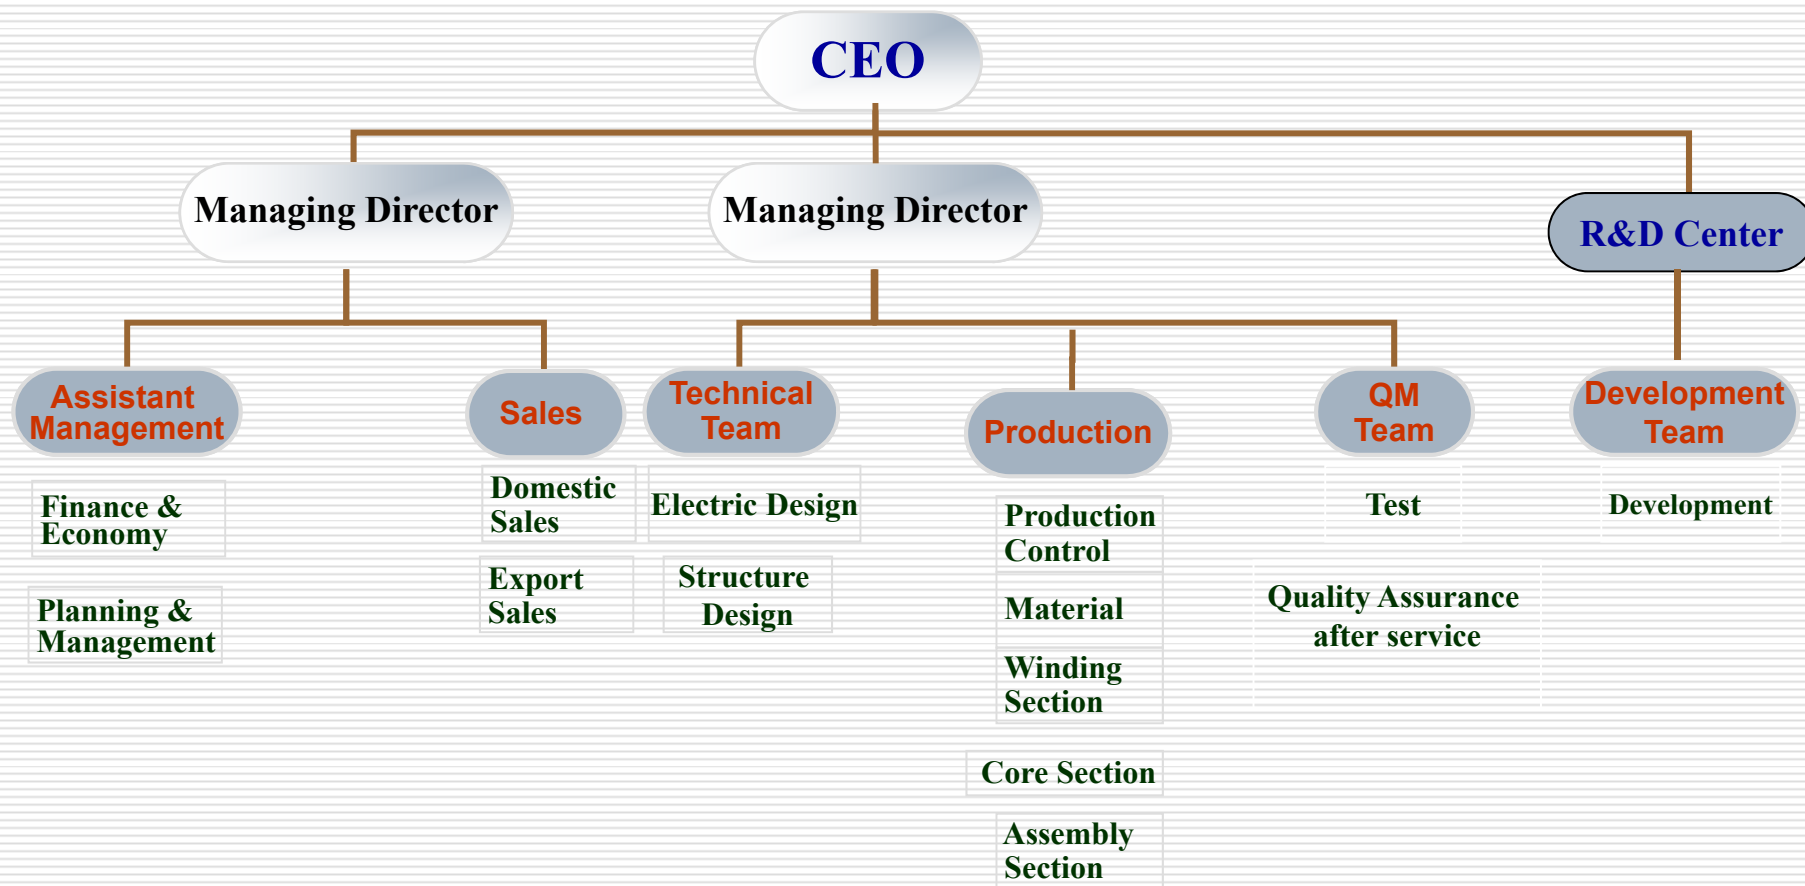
CEO

Managing Director

Managing Director

R&D Center

Assistant Management

Finance & Economy

Planning & Management

Sales

Domestic Sales

Export Sales

Technical Team

Electric Design

Structure Design

Production

Production Control

Material

Winding Section

Core Section

Assembly Section

QM Team

Test

Quality Assurance after service

Development Team

Development